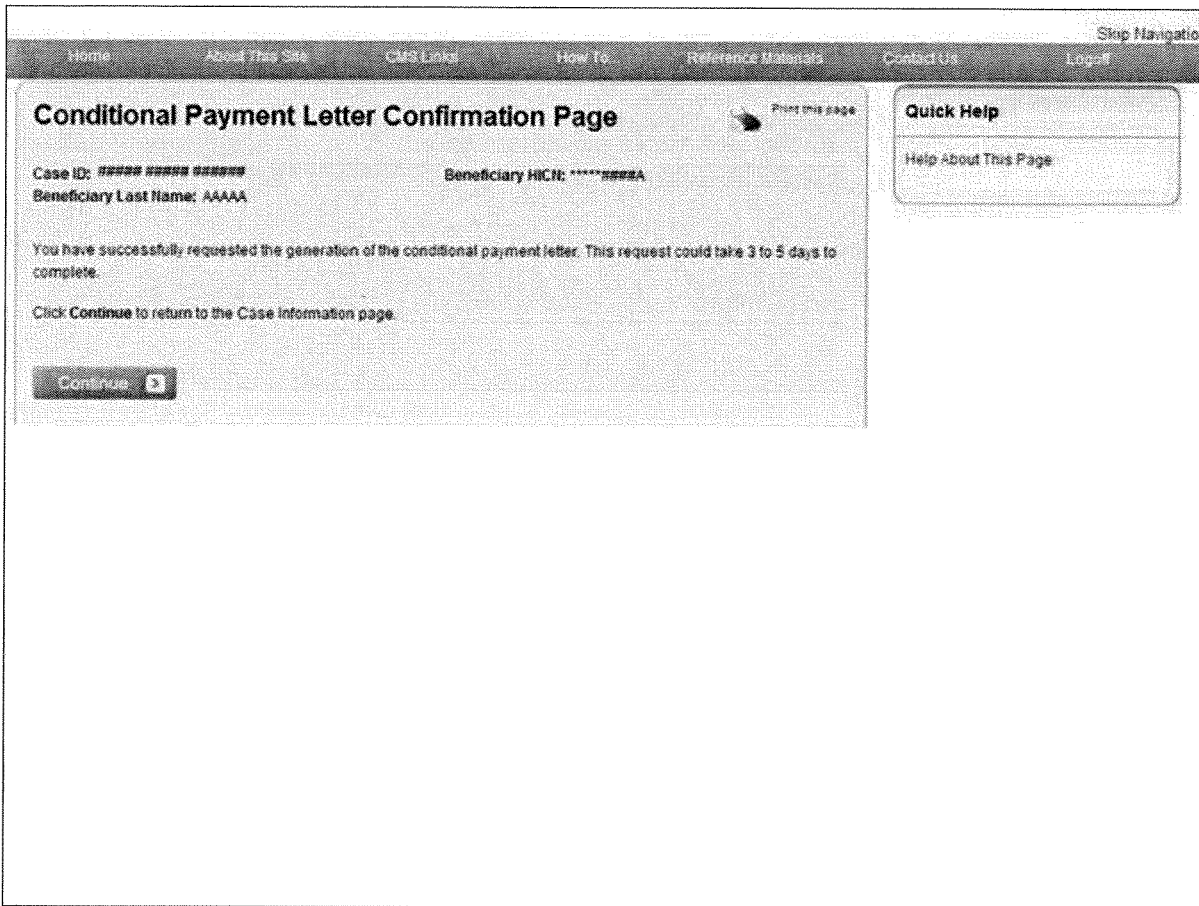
Skip Navigatio

Home About This Site CMS Links How To... Reference Materials Contact Us Logoff

Conditional Payment Letter Confirmation Page

Print this page

Case ID: ##### ##### ######

Beneficiary HICN: *****####A

Beneficiary Last Name: AAAAA

You have successfully requested the generation of the conditional payment letter. This request could take 3 to 5 days to complete.

Click Continue to return to the Case Information page.

Continue

Quick Help

Help About This Page